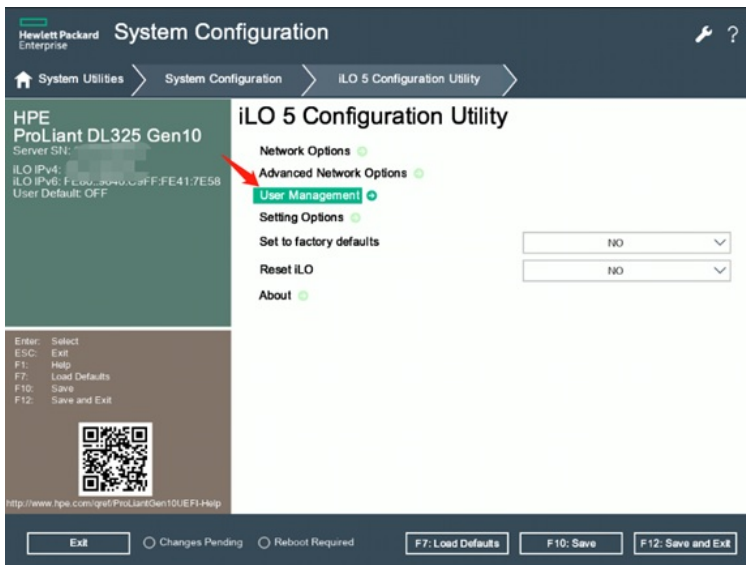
Hewlett Packard Enterprise System Configuration

System Utilities > System Configuration > iLO 5 Configuration Utility

HPE
ProLiant DL325 Gen10
Server SN: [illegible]
iLO IPv4: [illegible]
iLO IPv6: FE80::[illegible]:C9FF:FE41:7E58
User Default: OFF

iLO 5 Configuration Utility

Network Options
Advanced Network Options
User Management
Setting Options
Set to factory defaults NO
Reset iLO NO
About

Enter: Select
ESC: Exit
F1: Help
F7: Load Defaults
F10: Save
F12: Save and Exit

http://www.hpe.com/qref/ProLiantGen10UEFI-Help

Exit
Changes Pending
Reboot Required
F7: Load Defaults
F10: Save
F12: Save and Exit